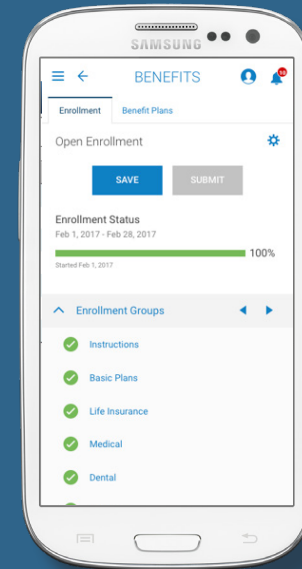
SAMSUNG

BENEFITS

26

Enrollment

Benefit Plans

Open Enrollment

SAVE

SUBMIT

Enrollment Status

Feb 1, 2017 - Feb 28, 2017

100%

Started Feb 1, 2017

Enrollment Groups

Instructions

Basic Plans

Life Insurance

Medical

Dental